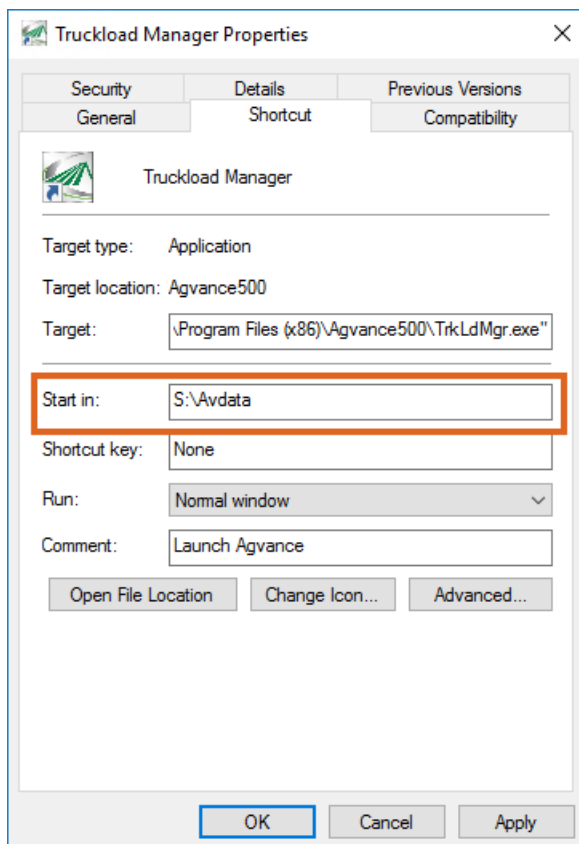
Truckload Manager Properties

Security | Details | Previous Versions
General | Shortcut | Compatibility

Truckload Manager

Target type: Application

Target location: Agvance500

Target: \Program Files (x86)\Agvance500\TrkLdMgr.exe"

Start in: S:\Avdata

Shortcut key: None

Run: Normal window

Comment: Launch Agvance

Open File Location | Change Icon... | Advanced...

OK | Cancel | Apply